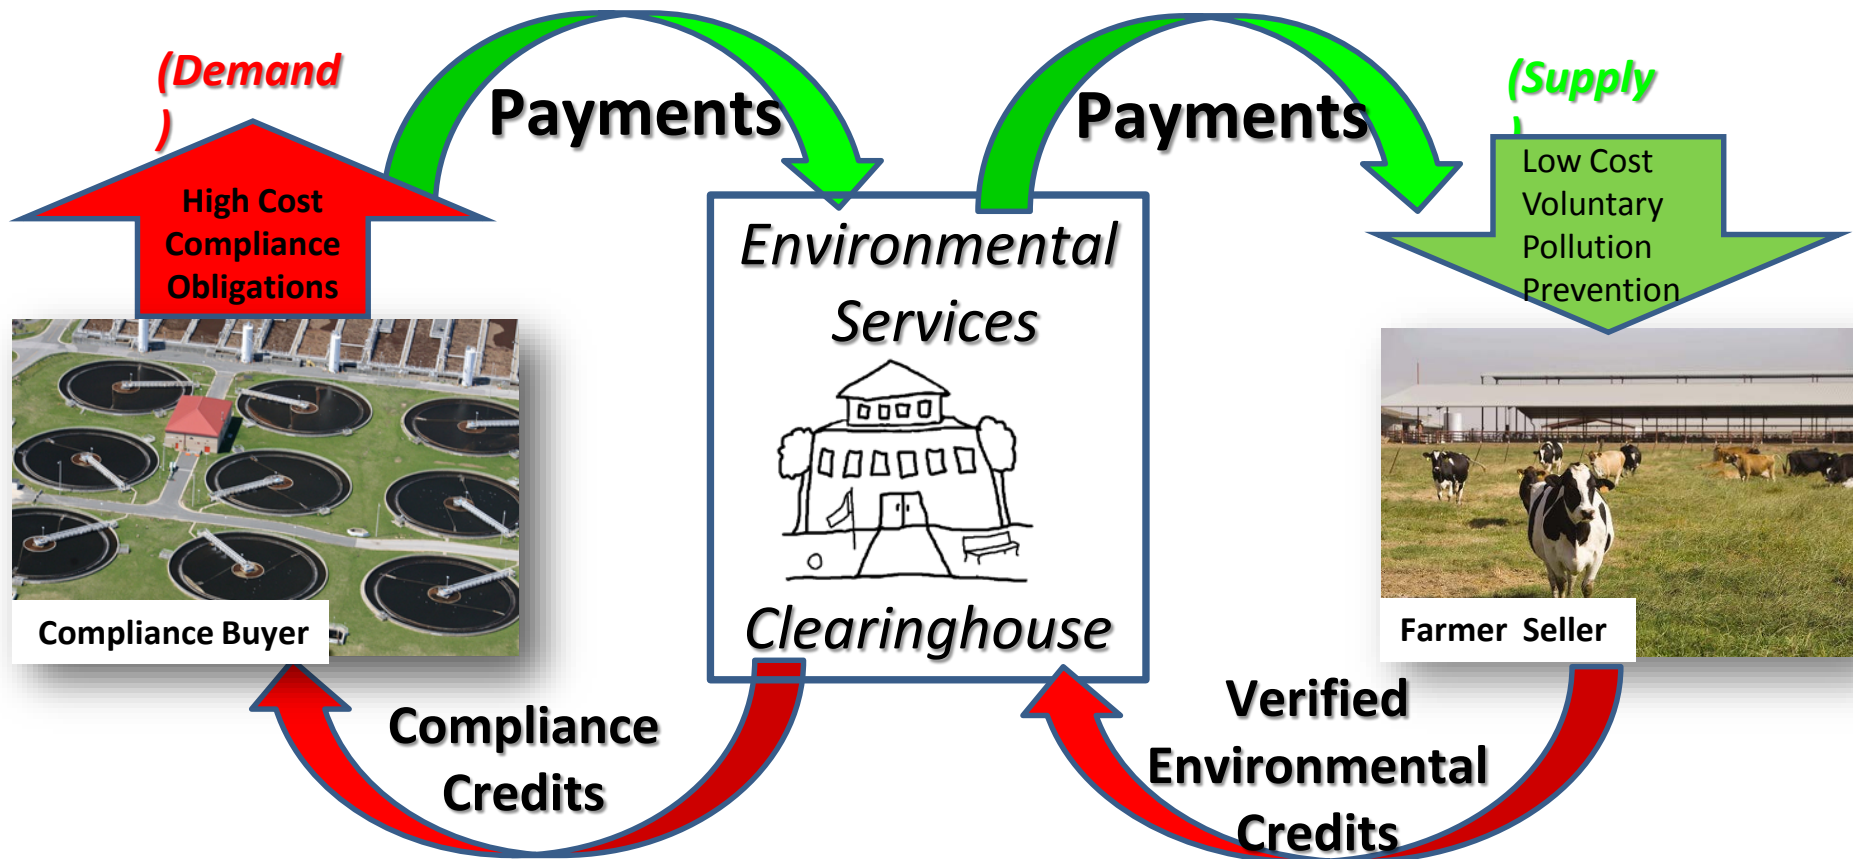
(Demand
)

High Cost Compliance Obligations

Payments

Payments

(Supply
)

Low Cost Voluntary Pollution Prevention

Environmental Services

Clearinghouse

Compliance Buyer

Farmer Seller

Compliance Credits

Verified Environmental Credits